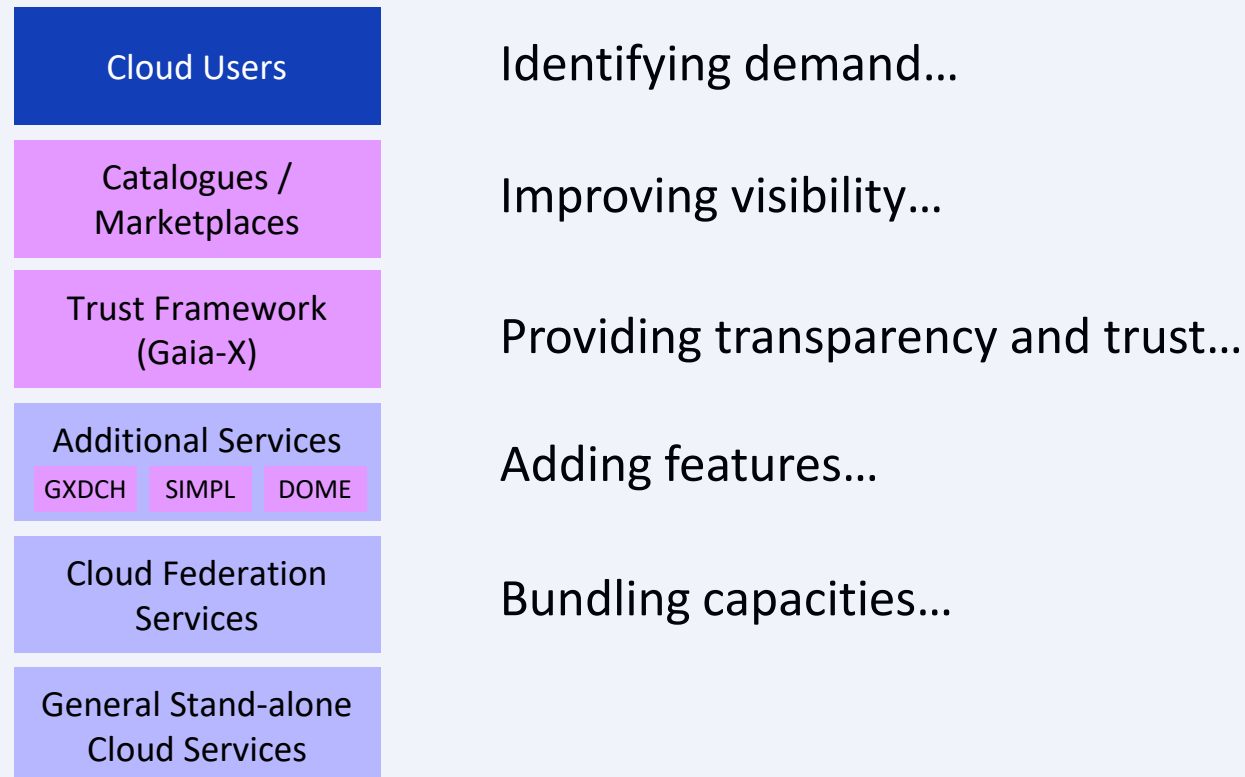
Cloud Users

Identifying demand…

Catalogues / Marketplaces

Improving visibility…

Trust Framework (Gaia-X)

Providing transparency and trust…

Additional Services

GXDCH

SIMPL

DOME

Adding features…

Cloud Federation Services

Bundling capacities…

General Stand-alone Cloud Services